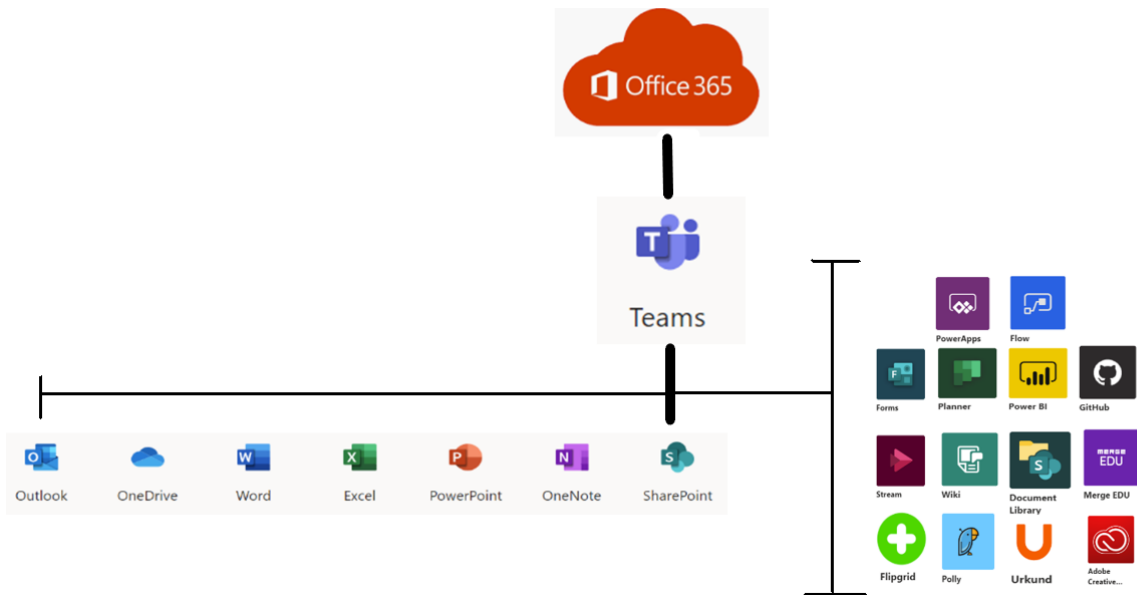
Office 365

Teams

PowerApps
Flow
Forms
Planner
Power BI
GitHub
Stream
Wiki
Document Library
MERGE EDU
Merge EDU
Flipgrid
Polly
Urkund
Adobe Creative...

Outlook
OneDrive
Word
Excel
PowerPoint
OneNote
SharePoint